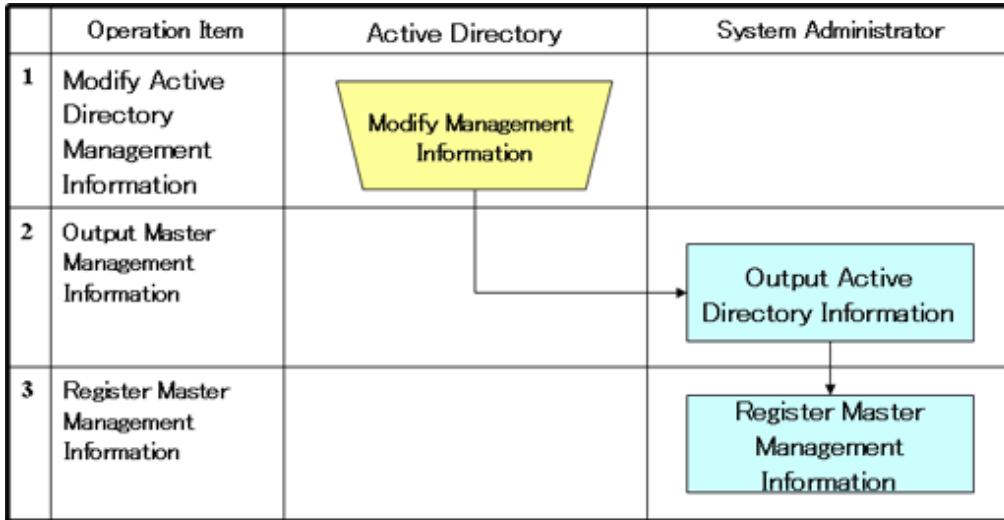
|   | Operation Item | Active Directory | System Administrator |
|---|---|---|---|
| 1 | Modify Active Directory Management Information | Modify Management Information | |
| 2 | Output Master Management Information | | Output Active Directory Information |
| 3 | Register Master Management Information | | Register Master Management Information |